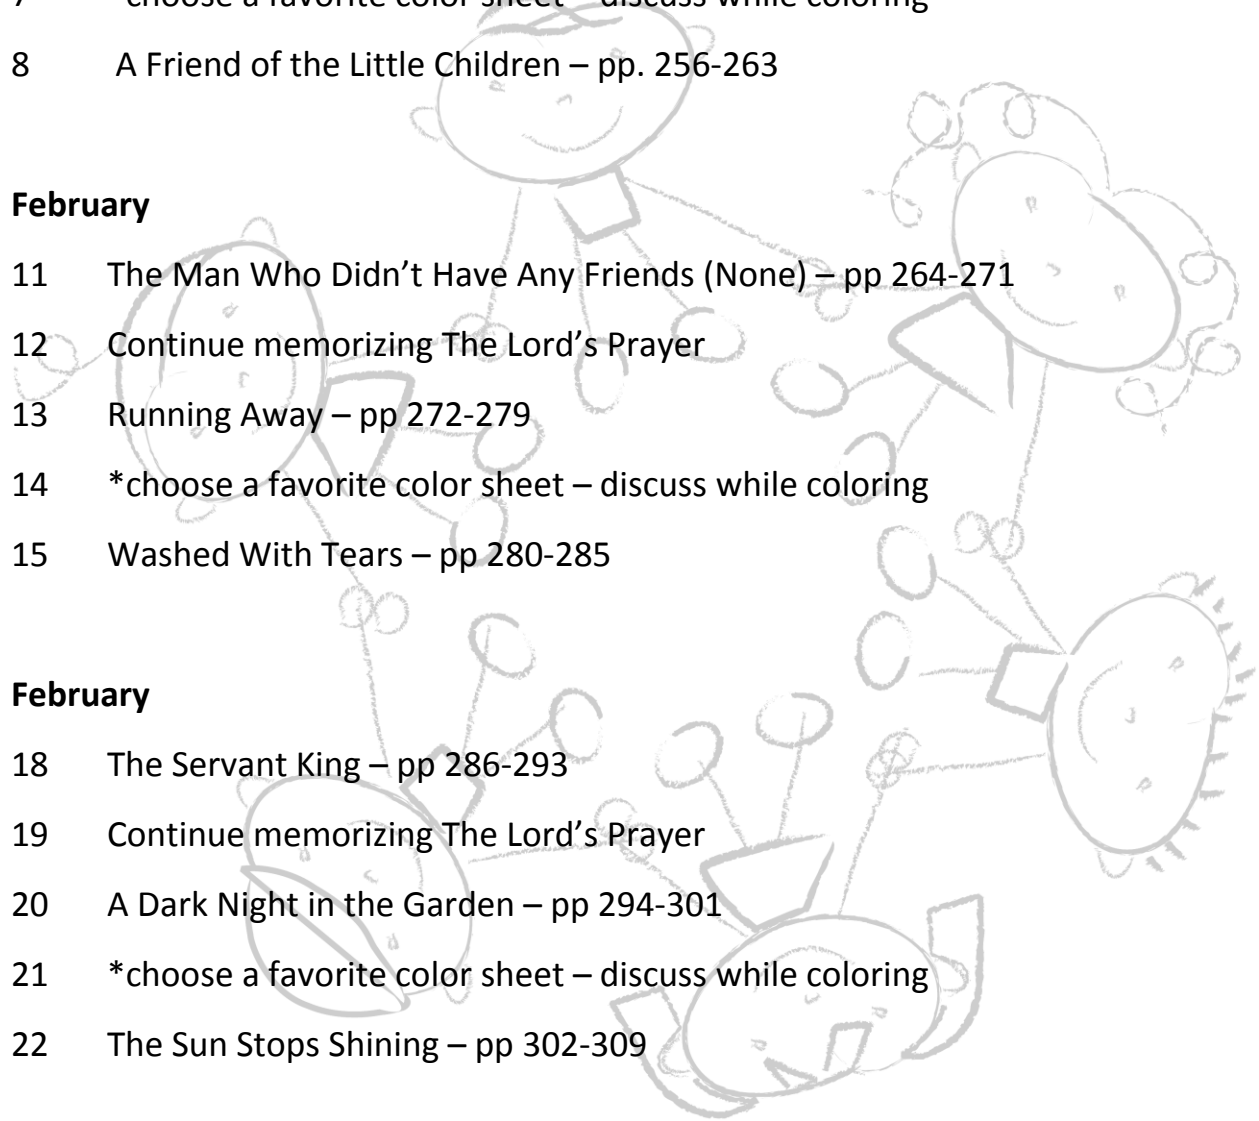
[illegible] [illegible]choose a favorite color sheet – discuss while coloring

8 A Friend of the Little Children – pp. 256-263

**February**

11 The Man Who Didn't Have Any Friends (None) – pp 264-271

12 Continue memorizing The Lord's Prayer

13 Running Away – pp 272-279

14 *choose a favorite color sheet – discuss while coloring

15 Washed With Tears – pp 280-285

**February**

18 The Servant King – pp 286-293

19 Continue memorizing The Lord's Prayer

20 A Dark Night in the Garden – pp 294-301

21 *choose a favorite color sheet – discuss while coloring

22 The Sun Stops Shining – pp 302-309